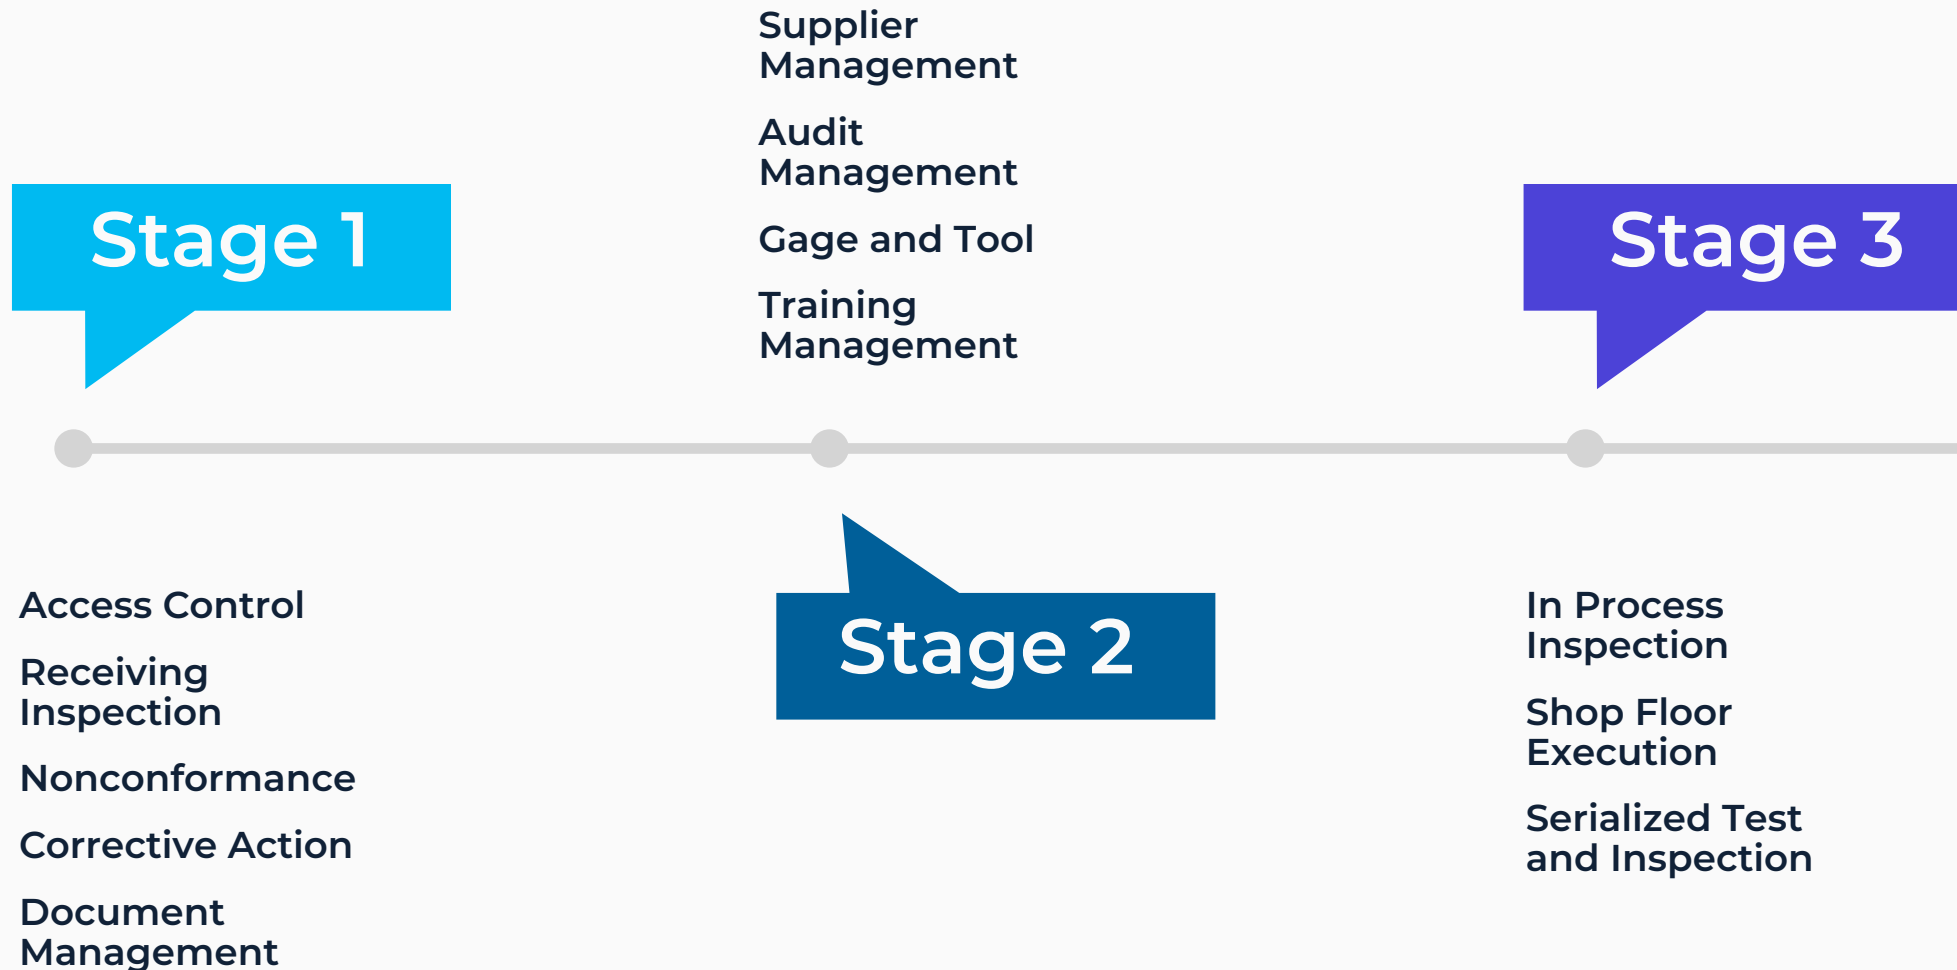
Stage 1

Access Control

Receiving Inspection

Nonconformance

Corrective Action

Document Management

Supplier Management

Audit Management

Gage and Tool

Training Management

Stage 2

Stage 3

In Process Inspection

Shop Floor Execution

Serialized Test and Inspection